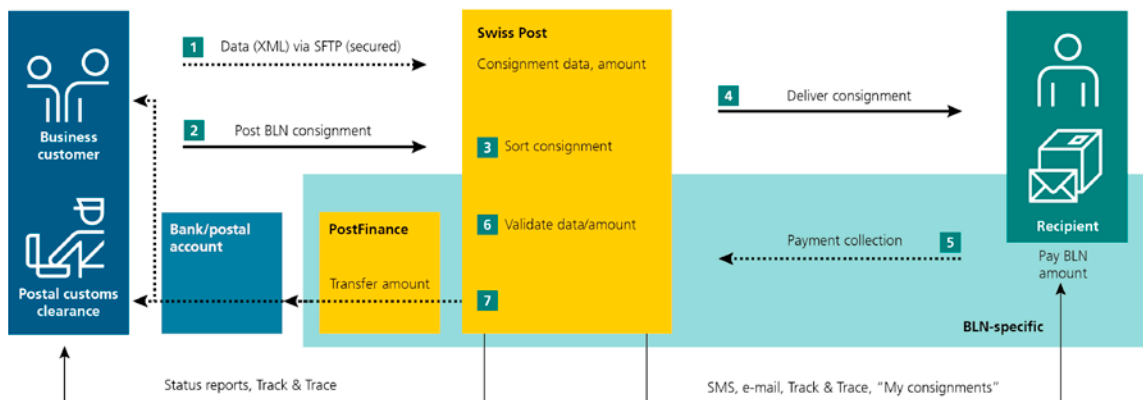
Business customer

Postal customs clearance

1 Data (XML) via SFTP (secured)

2 Post BLN consignment

Bank/postal account

PostFinance

Transfer amount

Swiss Post

Consignment data, amount

3 Sort consignment

6 Validate data/amount

7

4 Deliver consignment

Payment collection 5

Recipient

Pay BLN amount

BLN-specific

Status reports, Track & Trace

SMS, e-mail, Track & Trace, "My consignments"